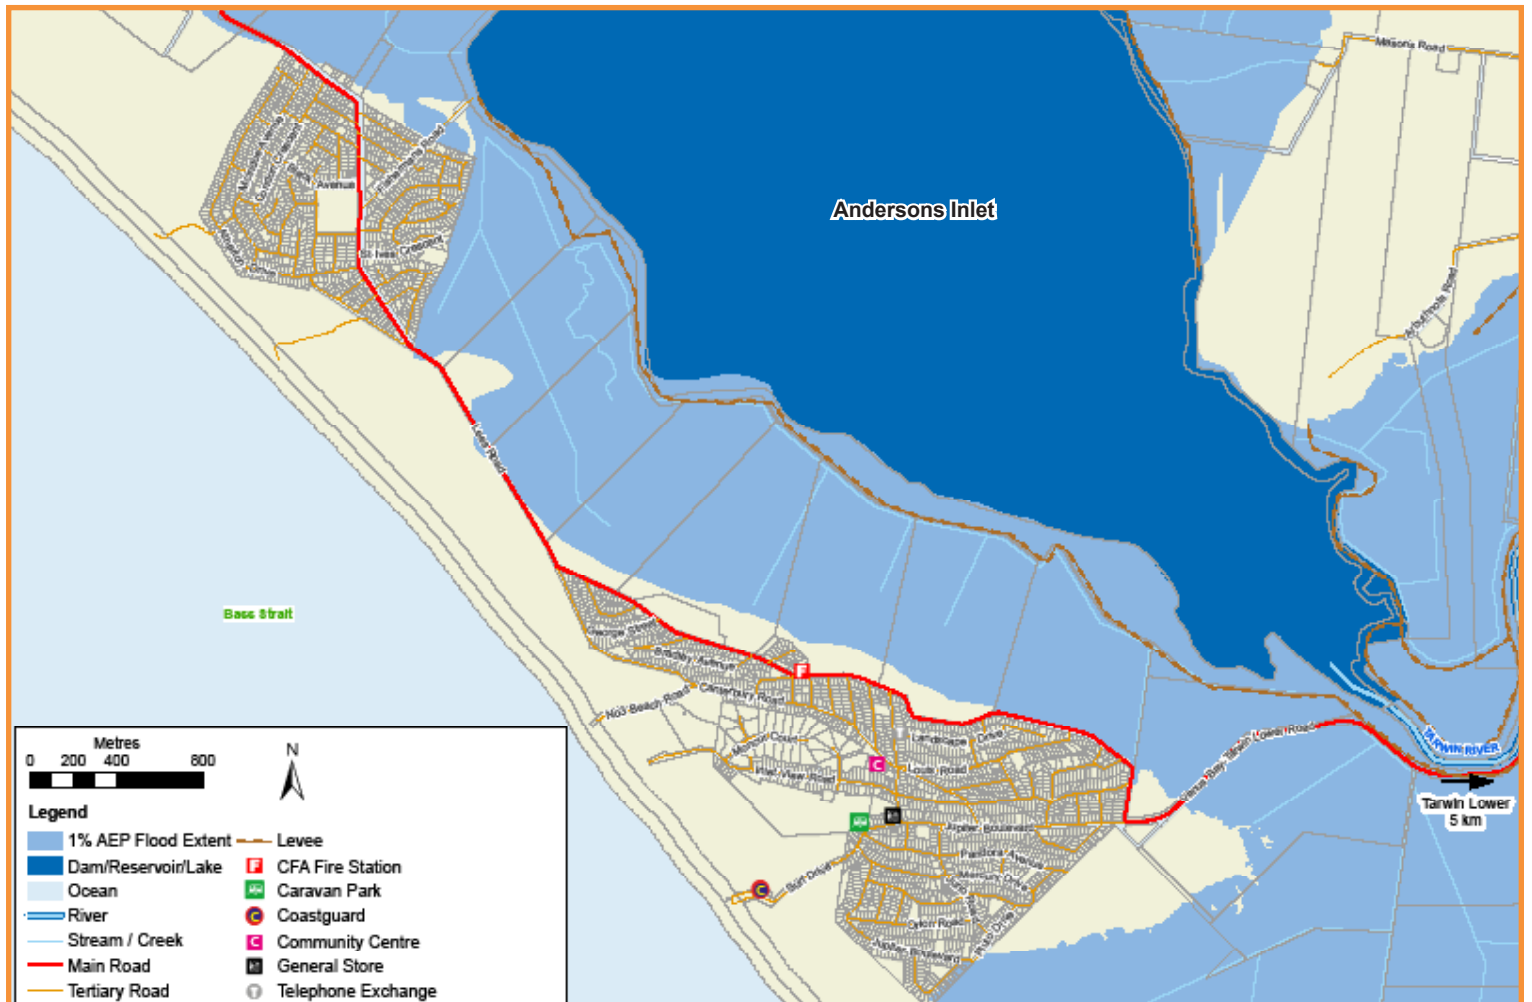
Andersons Inlet

Millsons Road

Arbuthnots Road

Bass Strait

Avenue

St Ives Crescent

Lees Road

George Street

Bradley Avenue

Canterbury Road

No3 Beach Road

Landscape Drive

Lewis Road

Bay View Road

Monash Court

Jupiter Boulevard

Pandora Avenue

Surf Drive

Venus Bay - Tarwin Lower Road

TARWIN RIVER

Tarwin Lower
5 km

Metres
0 200 400 800

N

Legend

1% AEP Flood Extent
Dam/Reservoir/Lake
Ocean
River
Stream / Creek
Main Road
Tertiary Road
Levee
CFA Fire Station
Caravan Park
Coastguard
Community Centre
General Store
Telephone Exchange